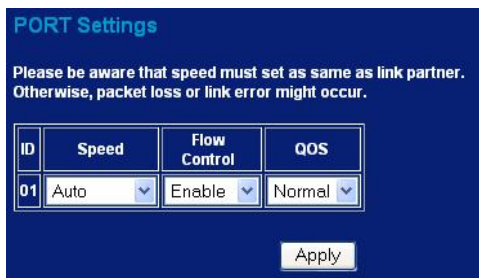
PORT Settings

Please be aware that speed must set as same as link partner. Otherwise, packet loss or link error might occur.

| ID | Speed | Flow Control | QOS |
|---|---|---|---|
| 01 | Auto | Enable | Normal |

Apply